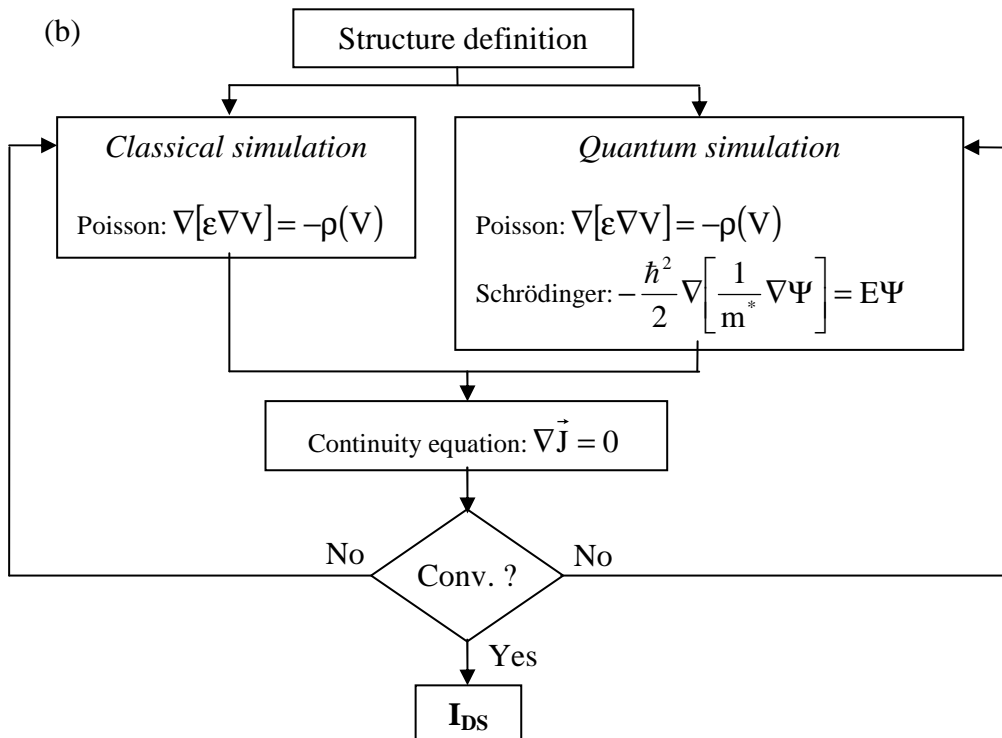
(b)

Structure definition

*Classical simulation*

Poisson: $\nabla[\varepsilon\nabla V] = -\rho(V)$

*Quantum simulation*

Poisson: $\nabla[\varepsilon\nabla V] = -\rho(V)$

Schrödinger: $-\frac{\hbar^2}{2}\nabla\left[\frac{1}{m^*}\nabla\Psi\right] = E\Psi$

Continuity equation: $\nabla\vec{J} = 0$

No

Conv. ?

No

Yes

$I_{DS}$